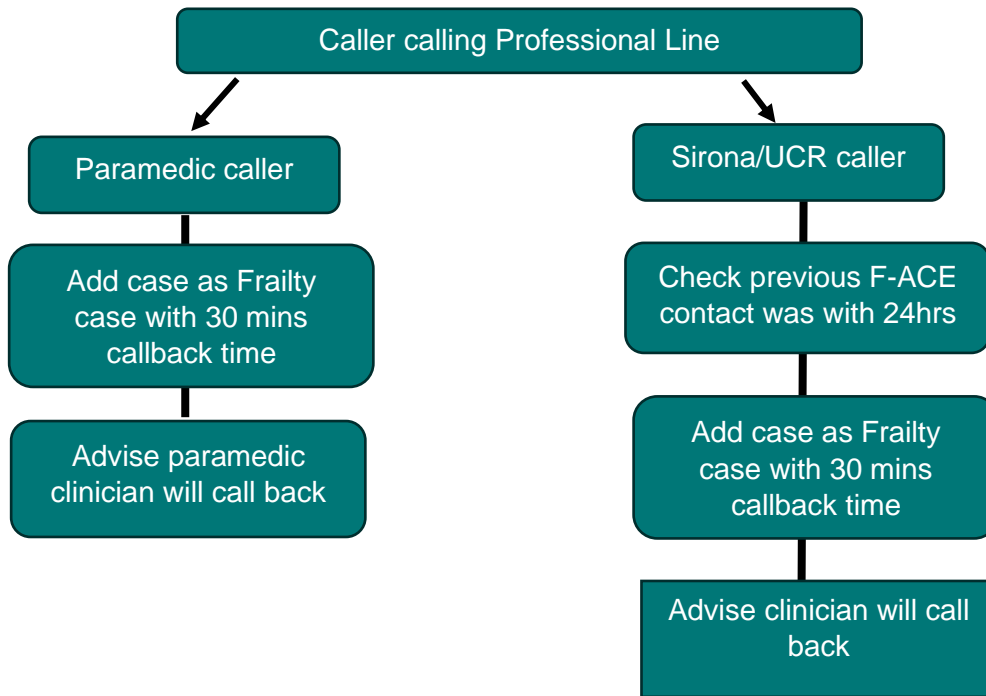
Caller calling Professional Line

Paramedic caller

Add case as Frailty case with 30 mins callback time

Advise paramedic clinician will call back

Sirona/UCR caller

Check previous F-ACE contact was with 24hrs

Add case as Frailty case with 30 mins callback time

Advise clinician will call back